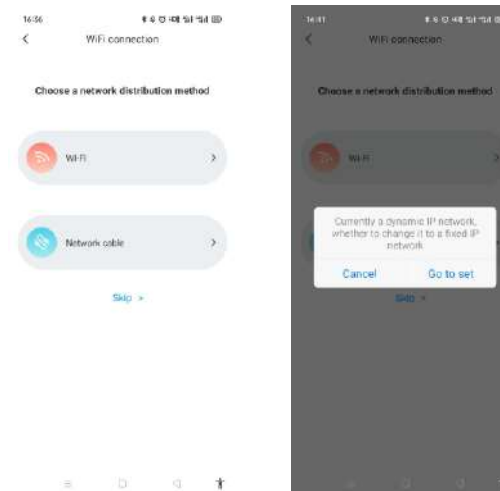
16:36

<

WiFi connection

Choose a network distribution method

Wi-Fi

>

Network cable

>

Skip >

14:11

<

WiFi connection

Choose a network distribution method

Wi-Fi

Currently a dynamic IP network, whether to change it to a fixed IP network

Cancel

Go to set

Skip >